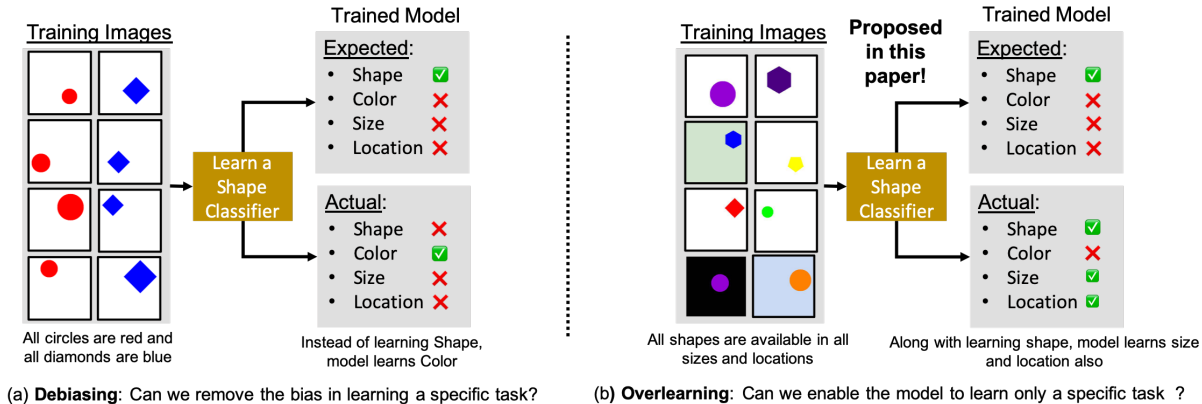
Training Images

Learn a Shape Classifier

Trained Model

Expected:
• Shape ✅
• Color ❌
• Size ❌
• Location ❌

Actual:
• Shape ❌
• Color ✅
• Size ❌
• Location ❌

All circles are red and all diamonds are blue

Instead of learning Shape, model learns Color

(a) **Debiasing**: Can we remove the bias in learning a specific task?

Training Images

Proposed in this paper!

Learn a Shape Classifier

Trained Model

Expected:
• Shape ✅
• Color ❌
• Size ❌
• Location ❌

Actual:
• Shape ✅
• Color ❌
• Size ✅
• Location ✅

All shapes are available in all sizes and locations

Along with learning shape, model learns size and location also

(b**) Overlearning**: Can we enable the model to learn only a specific task ?